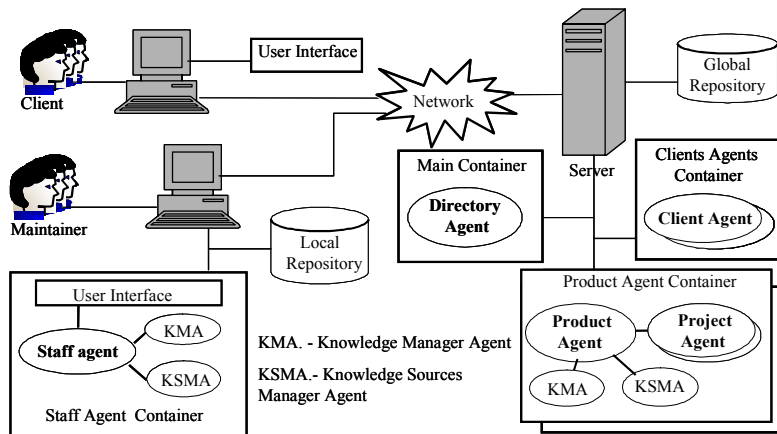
Client

User Interface

Network

Global Repository

Server

Maintainer

Main Container

Directory Agent

Clients Agents Container

Client Agent

Local Repository

Product Agent Container

User Interface

Staff agent

KMA

KSMA

Staff Agent Container

KMA. - Knowledge Manager Agent

KSMA.- Knowledge Sources Manager Agent

Product Agent

Project Agent

KMA

KSMA